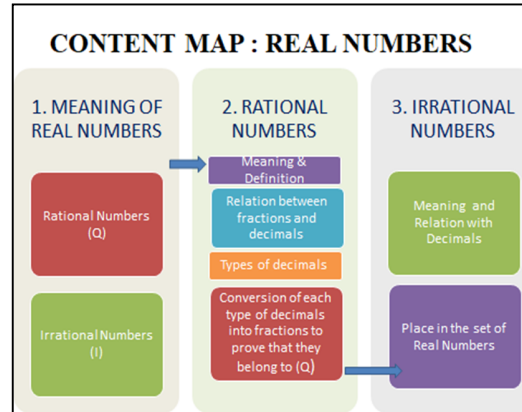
CONTENT MAP : REAL NUMBERS

1. MEANING OF REAL NUMBERS

Rational Numbers (Q)

Irrational Numbers (I)

2. RATIONAL NUMBERS

Meaning & Definition

Relation between fractions and decimals

Types of decimals

Conversion of each type of decimals into fractions to prove that they belong to (Q)

3. IRRATIONAL NUMBERS

Meaning and Relation with Decimals

Place in the set of Real Numbers